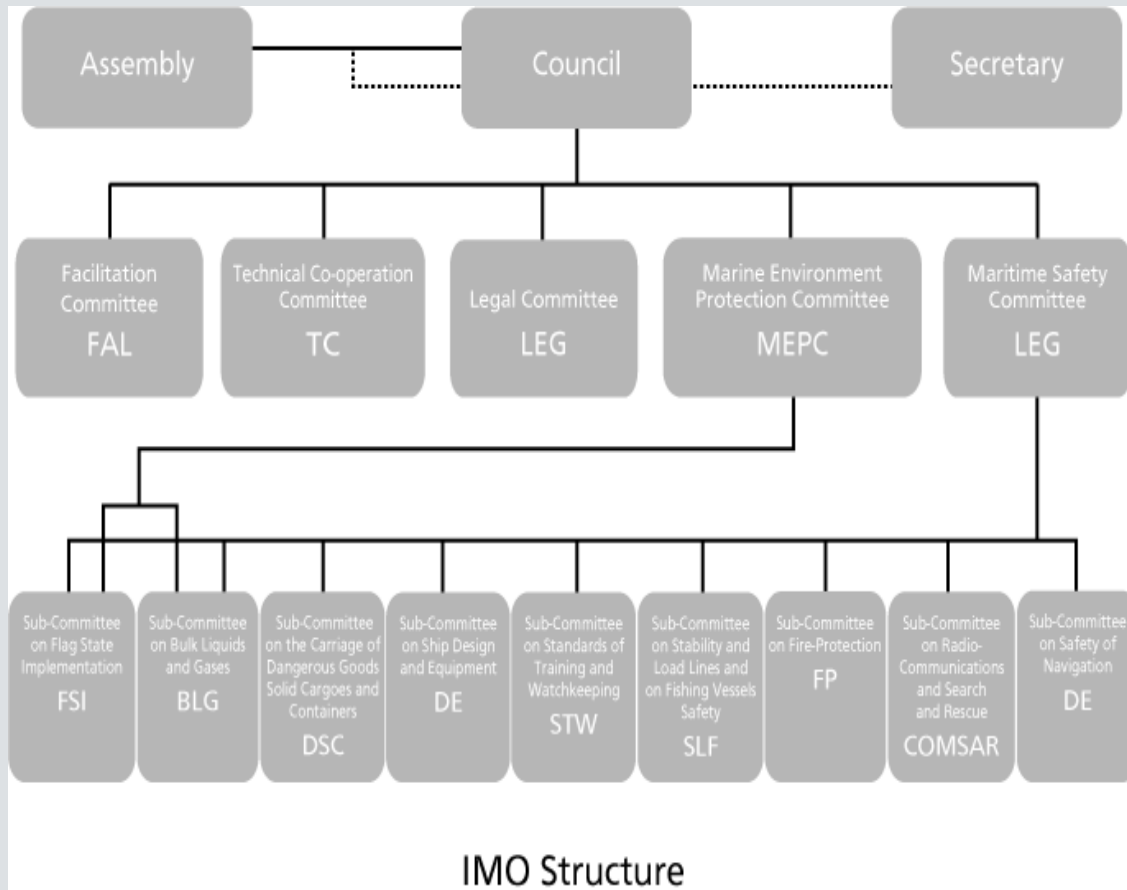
Assembly

Council

Secretary

Facilitation Committee
FAL

Technical Co-operation Committee
TC

Legal Committee
LEG

Marine Environment Protection Committee
MEPC

Maritime Safety Committee
LEG

Sub-Committee on Flag State Implementation
FSI

Sub-Committee on Bulk Liquids and Gases
BLG

Sub-Committee on the Carriage of Dangerous Goods Solid Cargoes and Containers
DSC

Sub-Committee on Ship Design and Equipment
DE

Sub-Committee on Standards of Training and Watchkeeping
STW

Sub-Committee on Stability and Load Lines and on Fishing Vessels Safety
SLF

Sub-Committee on Fire-Protection
FP

Sub-Committee on Radio-Communications and Search and Rescue
COMSAR

Sub-Committee on Safety of Navigation
DE

IMO Structure